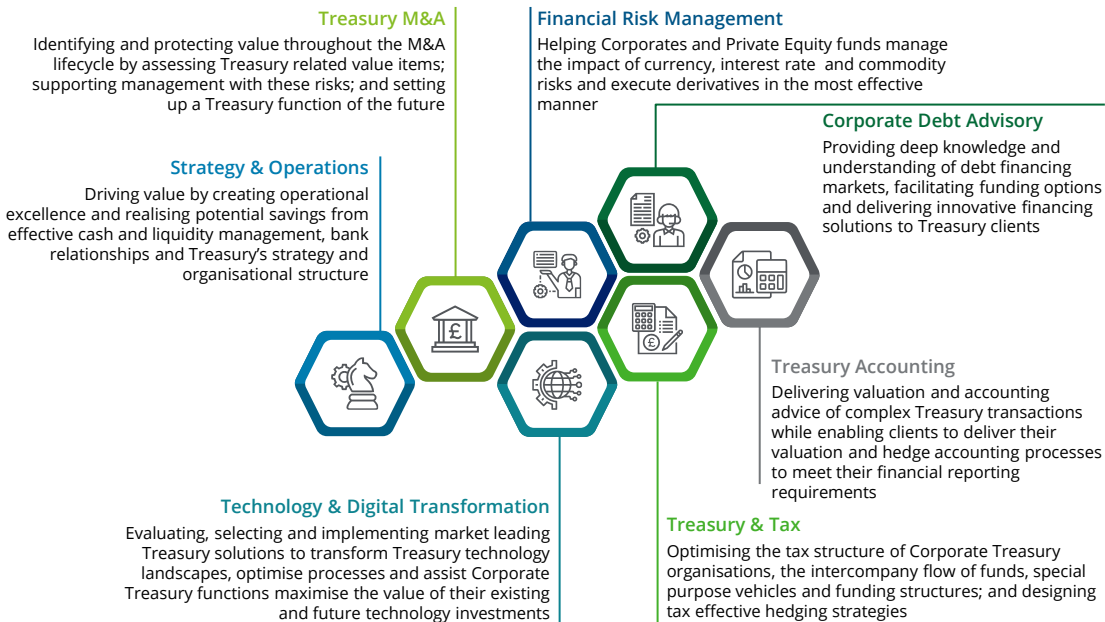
Treasury M&A

Identifying and protecting value throughout the M&A lifecycle by assessing Treasury related value items; supporting management with these risks; and setting up a Treasury function of the future

Financial Risk Management

Helping Corporates and Private Equity funds manage the impact of currency, interest rate and commodity risks and execute derivatives in the most effective manner

Corporate Debt Advisory

Providing deep knowledge and understanding of debt financing markets, facilitating funding options and delivering innovative financing solutions to Treasury clients

Strategy & Operations

Driving value by creating operational excellence and realising potential savings from effective cash and liquidity management, bank relationships and Treasury's strategy and organisational structure

Treasury Accounting

Delivering valuation and accounting advice of complex Treasury transactions while enabling clients to deliver their valuation and hedge accounting processes to meet their financial reporting requirements

Technology & Digital Transformation

Evaluating, selecting and implementing market leading Treasury solutions to transform Treasury technology landscapes, optimise processes and assist Corporate Treasury functions maximise the value of their existing and future technology investments

Treasury & Tax

Optimising the tax structure of Corporate Treasury organisations, the intercompany flow of funds, special purpose vehicles and funding structures; and designing tax effective hedging strategies